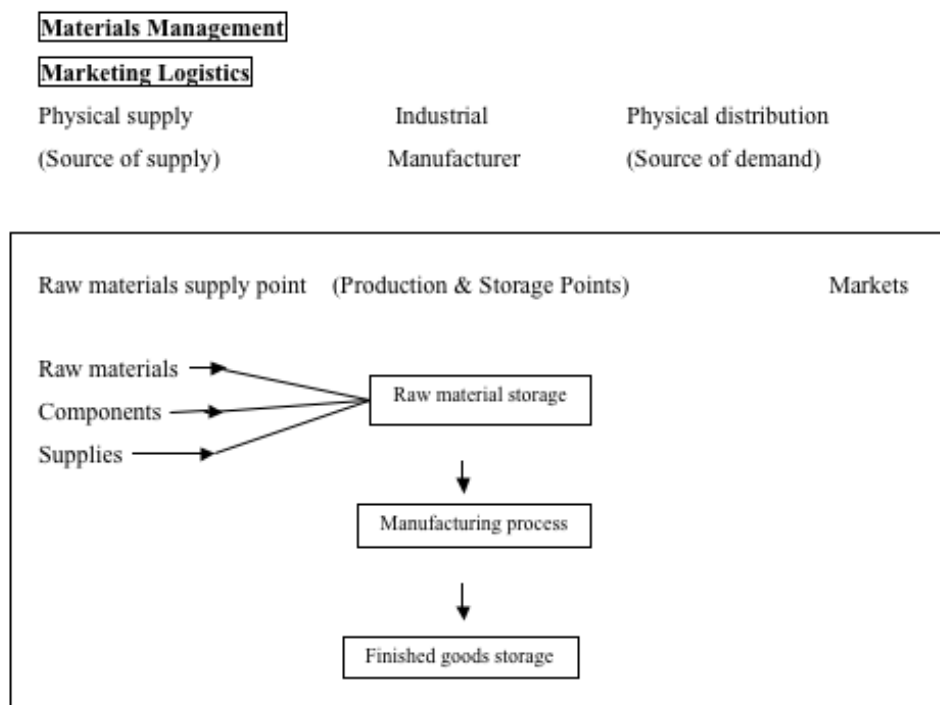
Materials Management

Marketing Logistics

Physical supply
(Source of supply)

Industrial
Manufacturer

Physical distribution
(Source of demand)

Raw materials supply point (Production & Storage Points) Markets

Raw materials
Components
Supplies

Raw material storage

Manufacturing process

Finished goods storage